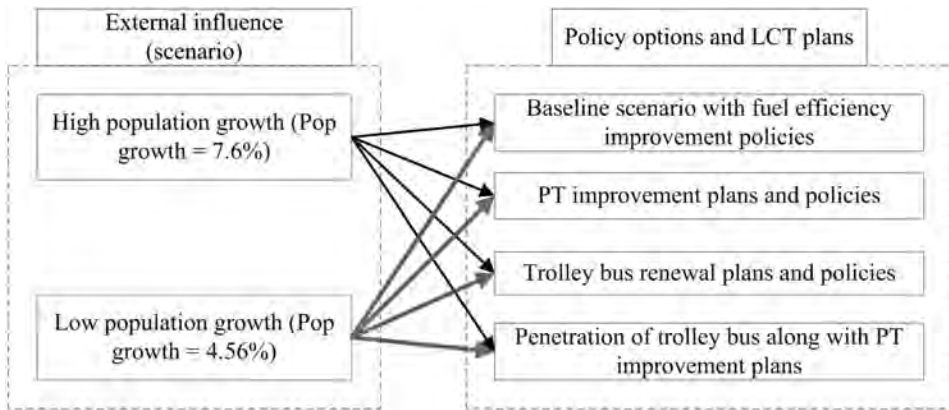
External influence (scenario)

Policy options and LCT plans

High population growth (Pop growth = 7.6%)

Low population growth (Pop growth = 4.56%)

Baseline scenario with fuel efficiency improvement policies

PT improvement plans and policies

Trolley bus renewal plans and policies

Penetration of trolley bus along with PT improvement plans